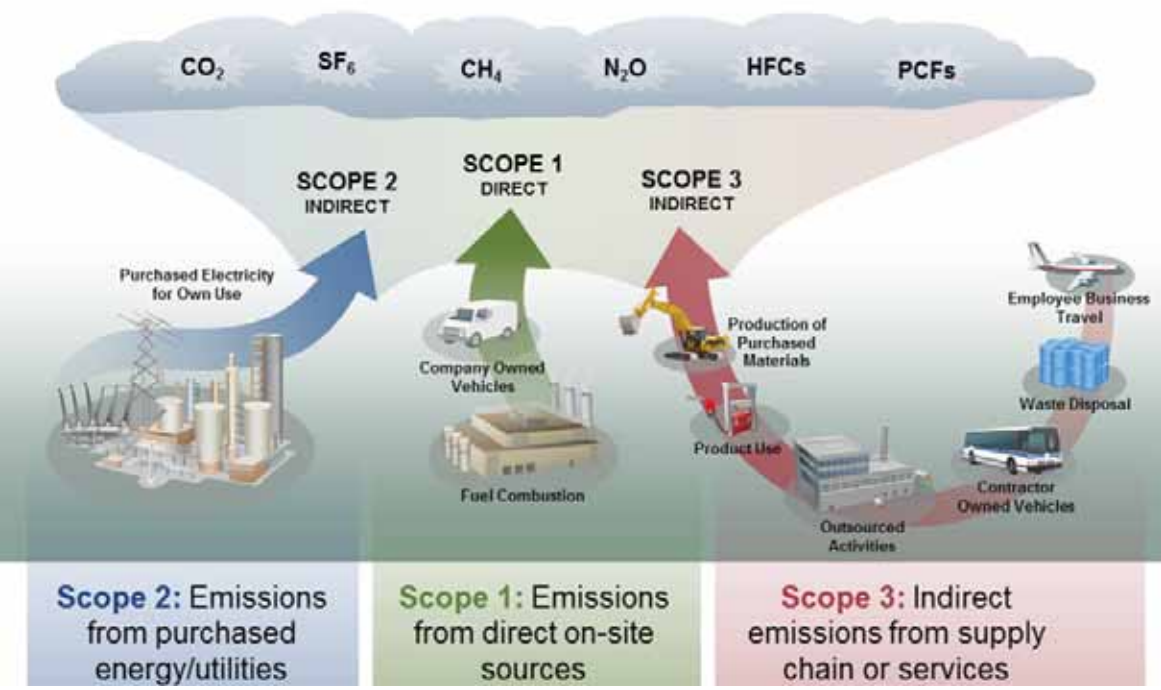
$CO_2$ $SF_6$ $CH_4$ $N_2O$ HFCs PCFs

SCOPE 2
INDIRECT

SCOPE 1
DIRECT

SCOPE 3
INDIRECT

Purchased Electricity for Own Use

Company Owned Vehicles

Fuel Combustion

Production of Purchased Materials

Product Use

Outsourced Activities

Contractor Owned Vehicles

Waste Disposal

Employee Business Travel

Scope 2: Emissions from purchased energy/utilities

Scope 1: Emissions from direct on-site sources

Scope 3: Indirect emissions from supply chain or services